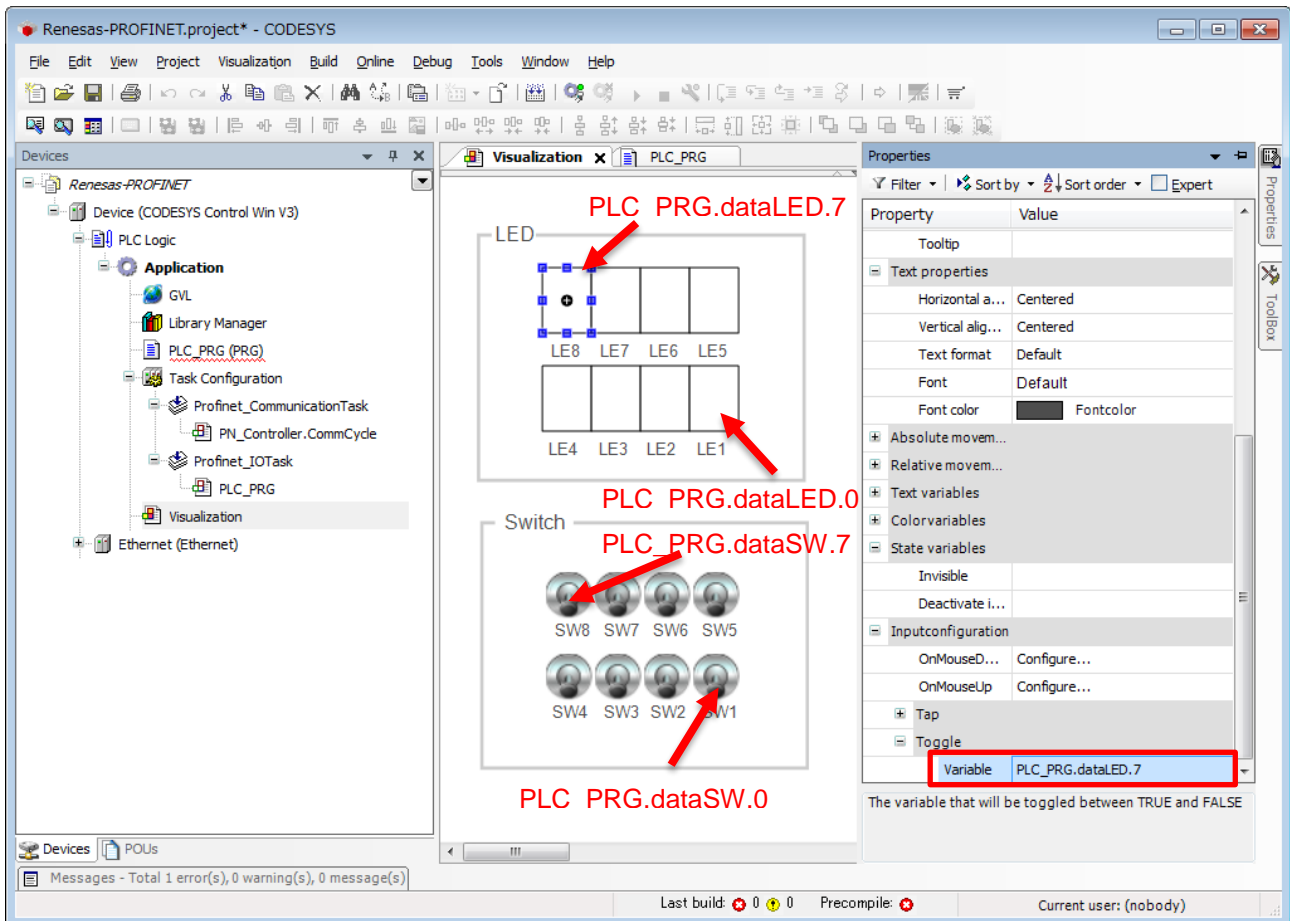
Renesas-PROFINET.project* - CODESYS

File Edit View Project Visualization Build Online Debug Tools Window Help

Devices

Renesas-PROFINET
Device (CODESYS Control Win V3)
PLC Logic
Application
GVL
Library Manager
PLC_PRG (PRG)
Task Configuration
Profinet_CommunicationTask
PN_Controller.CommCycle
Profinet_IOTask
PLC_PRG
Visualization
Ethernet (Ethernet)

Devices POUs

Visualization PLC_PRG

PLC PRG.dataLED.7

LED

LE8 LE7 LE6 LE5

LE4 LE3 LE2 LE1

PLC PRG.dataLED.0

Switch

PLC_PRG.dataSW.7

SW8 SW7 SW6 SW5

SW4 SW3 SW2 SW1

PLC PRG.dataSW.0

Properties

Filter Sort by Sort order Expert

| Property | Value |
|---|---|
| Tooltip | |
| Text properties | |
| Horizontal a... | Centered |
| Vertical alig... | Centered |
| Text format | Default |
| Font | Default |
| Font color | Fontcolor |
| Absolute movem... | |
| Relative movem... | |
| Text variables | |
| Colorvariables | |
| State variables | |
| Invisible | |
| Deactivate i... | |
| Inputconfiguration | |
| OnMouseD... | Configure... |
| OnMouseUp | Configure... |
| Tap | |
| Toggle | |
| Variable | PLC_PRG.dataLED.7 |

The variable that will be toggled between TRUE and FALSE

Properties

ToolBox

Messages - Total 1 error(s), 0 warning(s), 0 message(s)

Last build: 0 0 Precompile: Current user: (nobody)